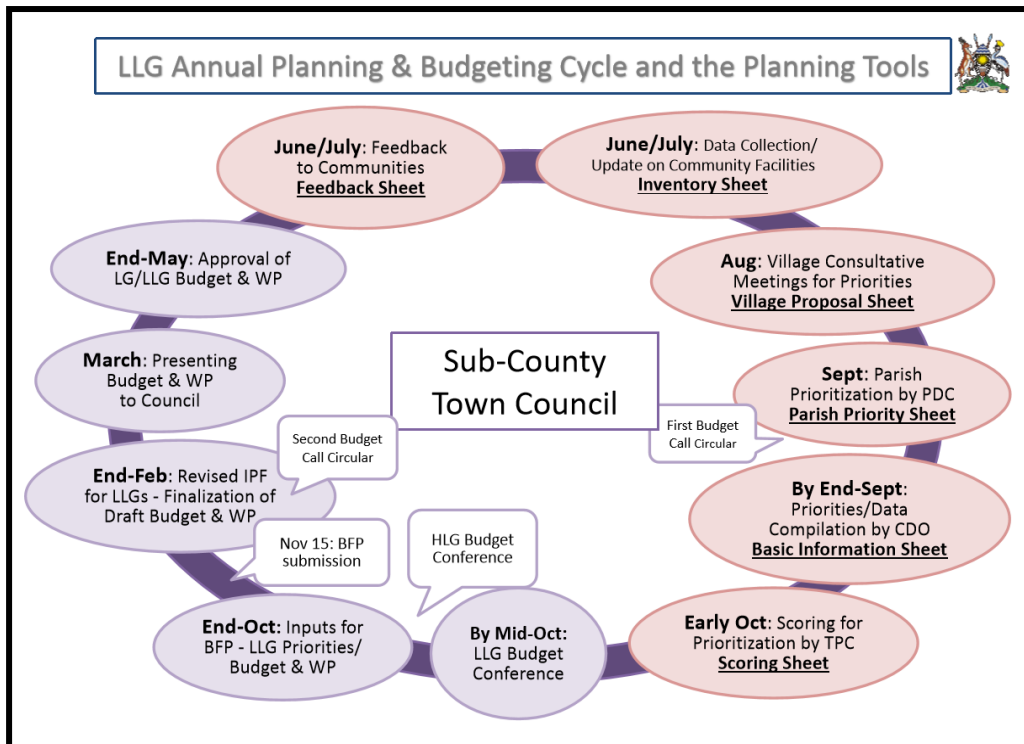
LLG Annual Planning & Budgeting Cycle and the Planning Tools

June/July: Feedback to Communities
Feedback Sheet

June/July: Data Collection/ Update on Community Facilities
Inventory Sheet

Aug: Village Consultative Meetings for Priorities
Village Proposal Sheet

Sept: Parish Prioritization by PDC
Parish Priority Sheet

First Budget Call Circular

By End-Sept: Priorities/Data Compilation by CDO
Basic Information Sheet

Early Oct: Scoring for Prioritization by TPC
Scoring Sheet

By Mid-Oct: LLG Budget Conference

HLG Budget Conference

End-Oct: Inputs for BFP - LLG Priorities/ Budget & WP

Nov 15: BFP submission

End-Feb: Revised IPF for LLGs - Finalization of Draft Budget & WP

Second Budget Call Circular

March: Presenting Budget & WP to Council

End-May: Approval of LG/LLG Budget & WP

Sub-County Town Council